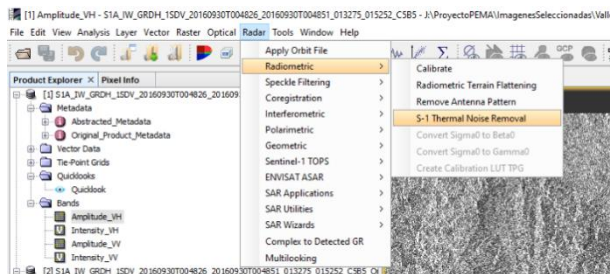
[1] Amplitude_VH - S1A_IW_GRDH_1SDV_20160930T004826_20160930T004851_013275_015252_C5B5 - J:\ProyectoPEMA\ImagenesSeleccionadas\Vall

File Edit View Analysis Layer Vector Raster Optical Radar Tools Window Help

Product Explorer × Pixel Info

[1] S1A_IW_GRDH_1SDV_20160930T004826_201609

Metadata

Abstracted_Metadata

Original_Product_Metadata

Vector Data

Tie-Point Grids

Quicklooks

Quicklook

Bands

Amplitude_VH

Intensity_VH

Amplitude_VV

Intensity_VV

[2] S1A_IW_GRDH_1SDV_20160930T004826_20160930T004851_013275_015252_C5B5 Or

Apply Orbit File
Radiometric
Speckle Filtering
Coregistration
Interferometric
Polarimetric
Geometric
Sentinel-1 TOPS
ENVISAT ASAR
SAR Applications
SAR Utilities
SAR Wizards
Complex to Detected GR
Multilooking

Calibrate
Radiometric Terrain Flattening
Remove Antenna Pattern
S-1 Thermal Noise Removal
Convert Sigma0 to Beta0
Convert Sigma0 to Gamma0
Create Calibration LUT TPG

GCP